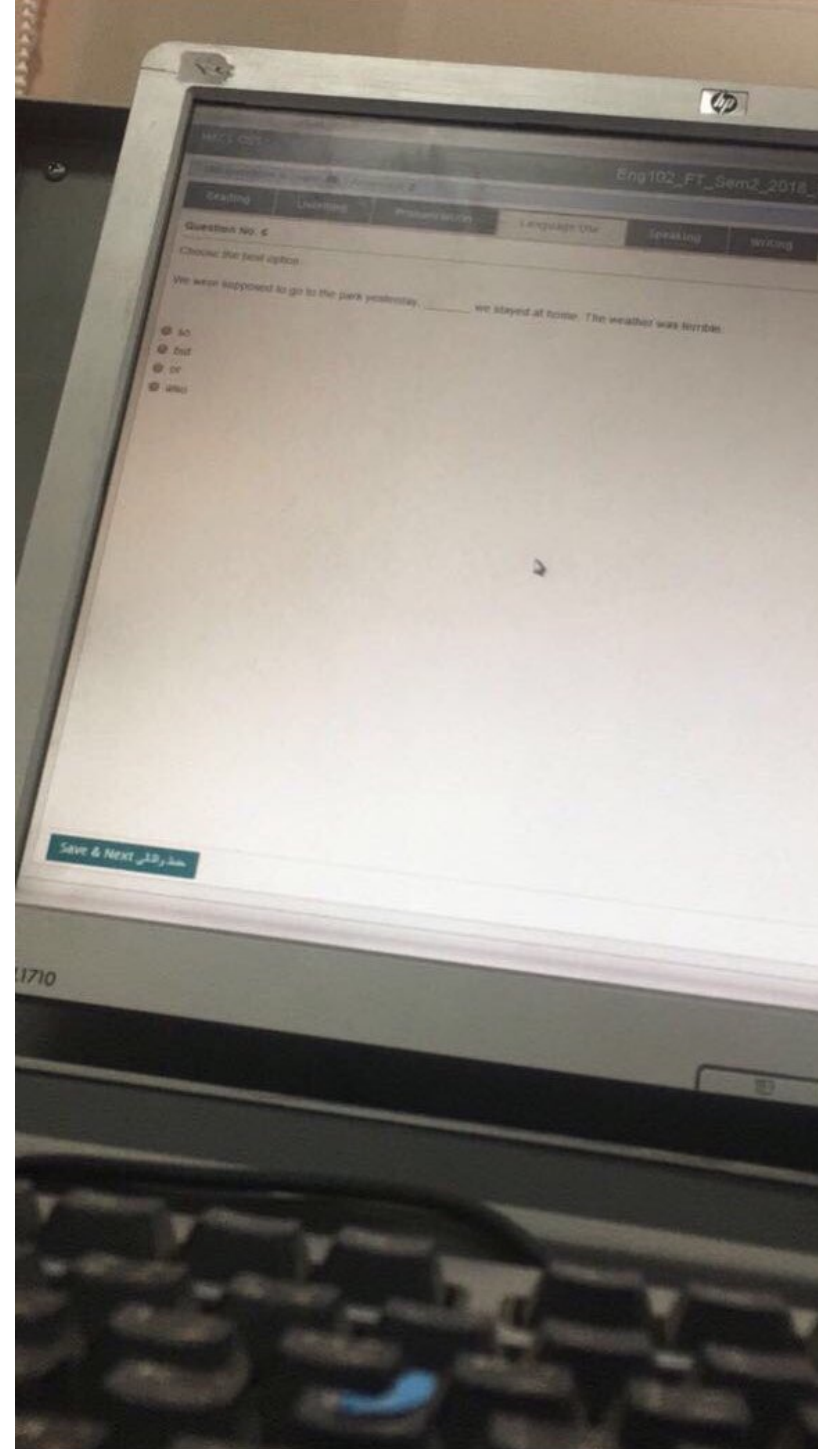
hp

MCQ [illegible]

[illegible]

Eng102_FT_Sem2_2018_

Reading | Listening | Presentation | Language Use | Speaking | Writing

Question No. 6

Choose the best option.

We were supposed to go to the park yesterday, ______ we stayed at home. The weather was terrible.

so
but
or
also

Save & Next حفظ والتالي

L1710